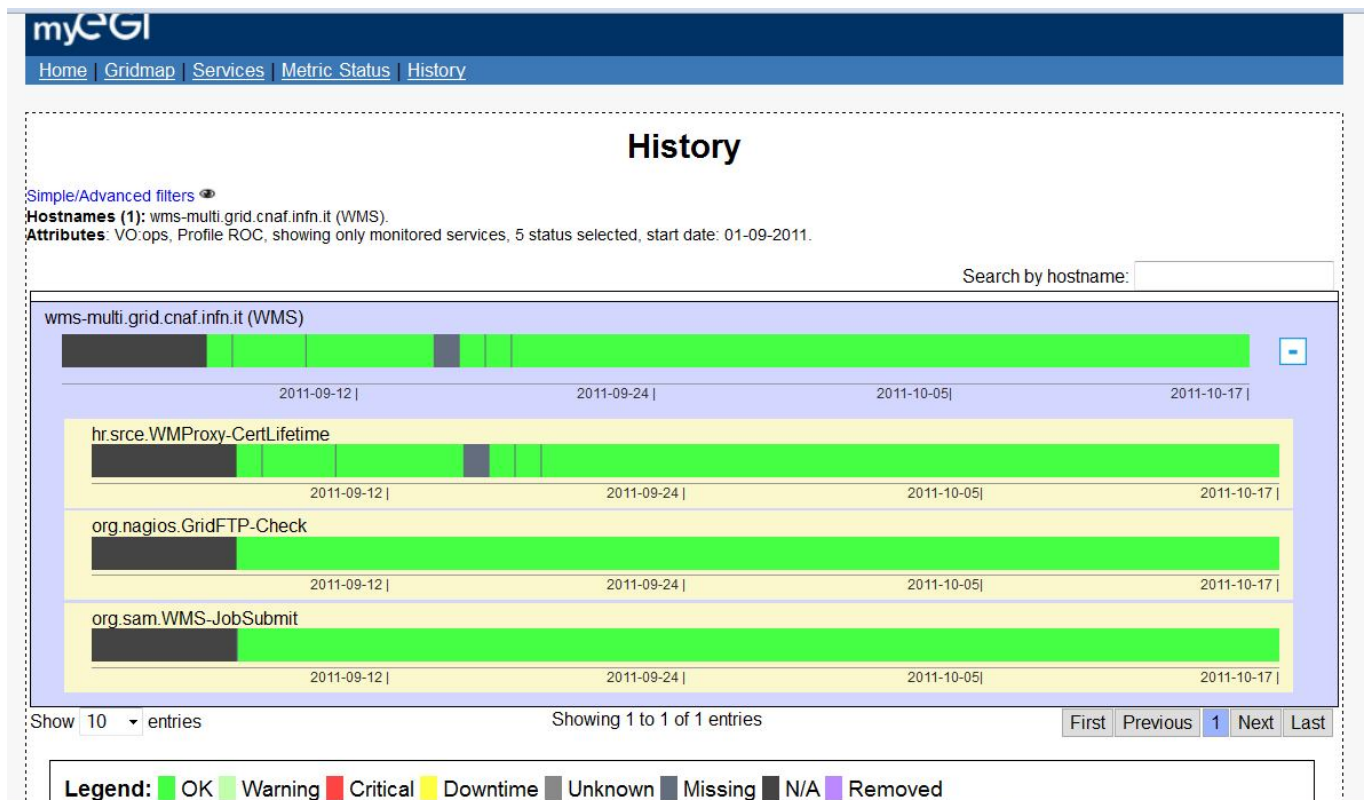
myEGI

Home | Gridmap | Services | Metric Status | History

History

Simple/Advanced filters
**Hostnames (1):** wms-multi.grid.cnaf.infn.it (WMS).
**Attributes**: VO:ops, Profile ROC, showing only monitored services, 5 status selected, start date: 01-09-2011.

Search by hostname:

wms-multi.grid.cnaf.infn.it (WMS)

-

2011-09-12 | 2011-09-24 | 2011-10-05| 2011-10-17 |

hr.srce.WMProxy-CertLifetime

2011-09-12 | 2011-09-24 | 2011-10-05| 2011-10-17 |

org.nagios.GridFTP-Check

2011-09-12 | 2011-09-24 | 2011-10-05| 2011-10-17 |

org.sam.WMS-JobSubmit

2011-09-12 | 2011-09-24 | 2011-10-05| 2011-10-17 |

Show 10 entries

Showing 1 to 1 of 1 entries

First Previous 1 Next Last

**Legend:** OK Warning Critical Downtime Unknown Missing N/A Removed